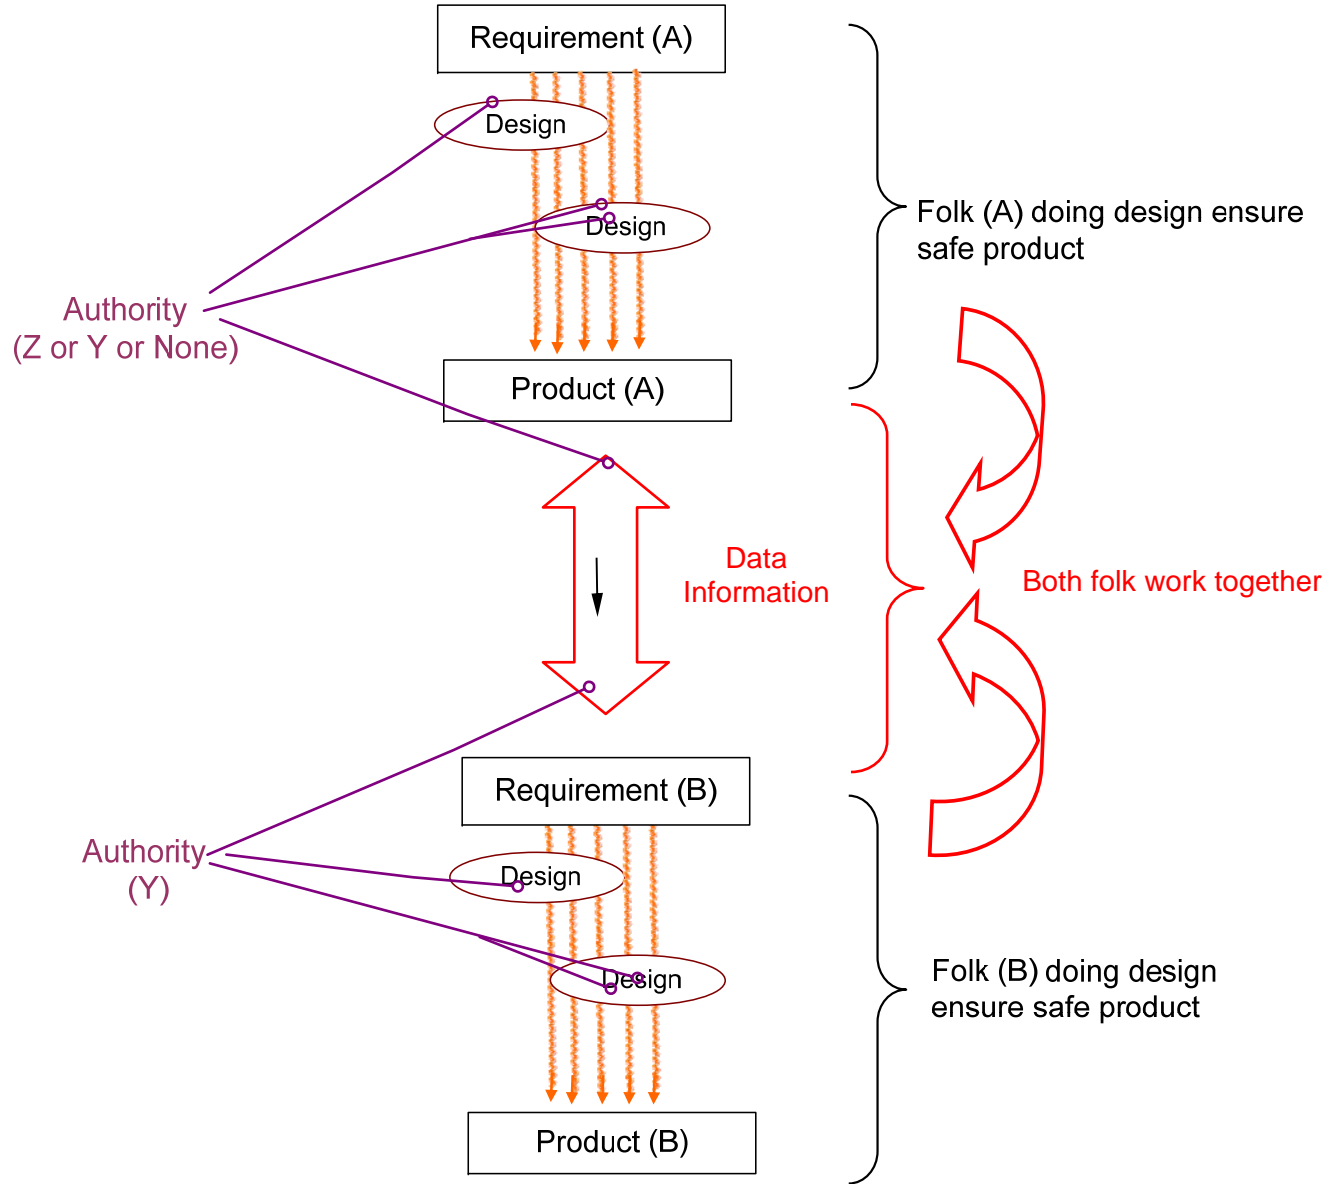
Requirement (A)

Design

Design

Folk (A) doing design ensure safe product

Authority (Z or Y or None)

Product (A)

Data Information

Both folk work together

Requirement (B)

Authority (Y)

Design

Design

Folk (B) doing design ensure safe product

Product (B)